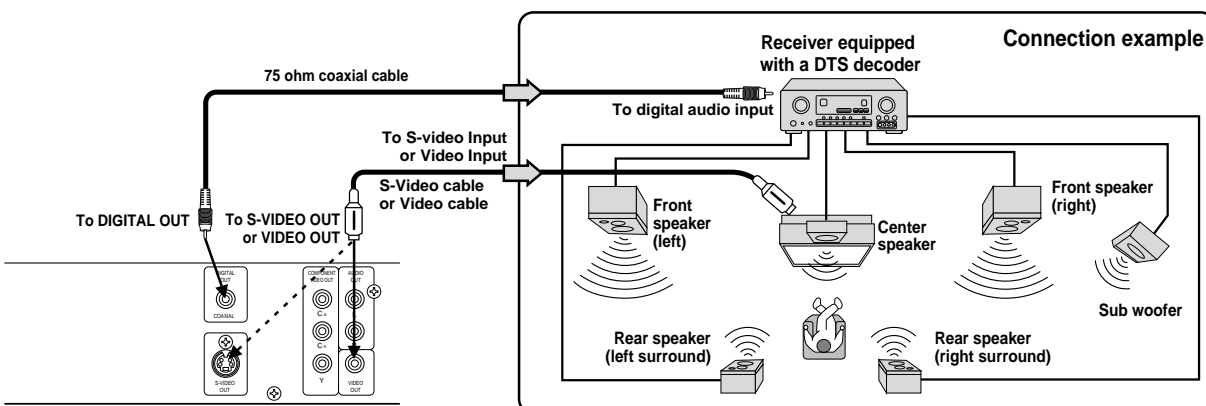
Connection example

Receiver equipped with a DTS decoder

75 ohm coaxial cable

To digital audio input

To S-video Input or Video Input

S-Video cable or Video cable

To DIGITAL OUT

To S-VIDEO OUT or VIDEO OUT

Front speaker (left)

Center speaker

Front speaker (right)

Sub woofer

Rear speaker (left surround)

Rear speaker (right surround)

DIGITAL OUT

COAXIAL

COMPONENT VIDEO OUT

$C_B$

$C_R$

Y

AUDIO OUT

S-VIDEO OUT

VIDEO OUT